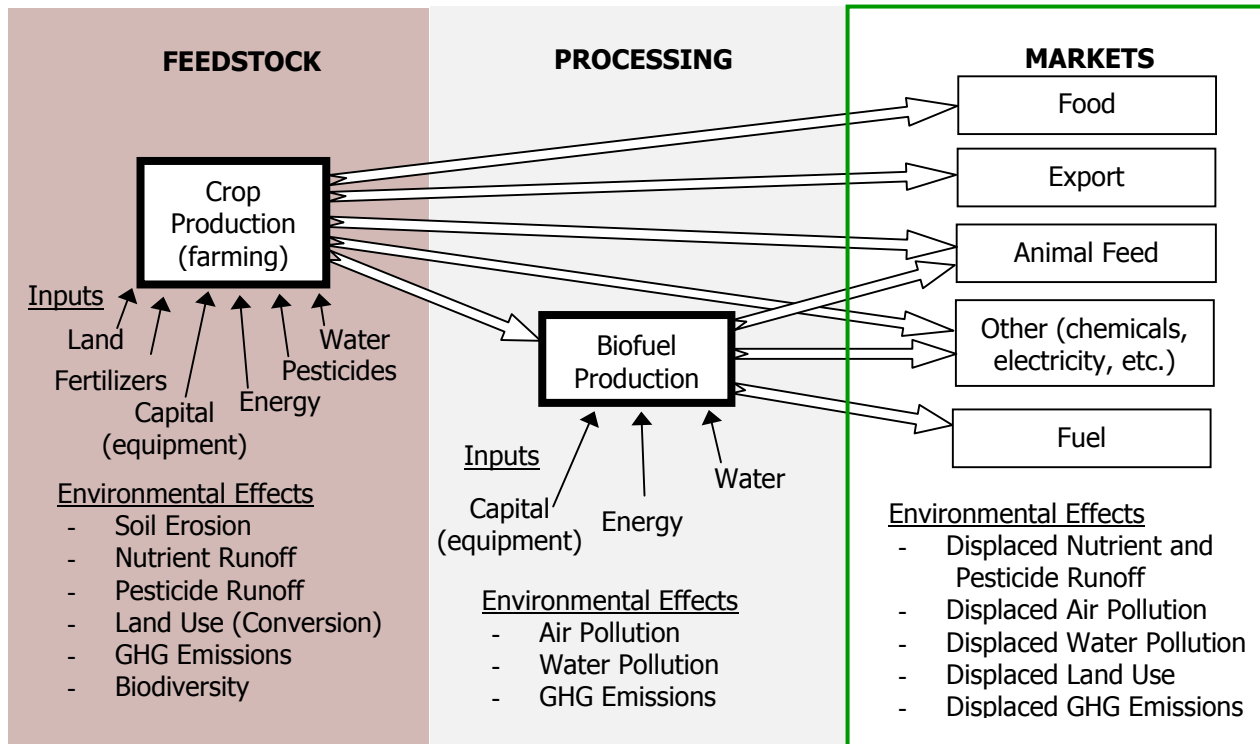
FEEDSTOCK

Crop Production (farming)

Inputs
Land
Fertilizers
Capital (equipment)
Energy
Pesticides
Water

Environmental Effects
- Soil Erosion
- Nutrient Runoff
- Pesticide Runoff
- Land Use (Conversion)
- GHG Emissions
- Biodiversity

PROCESSING

Biofuel Production

Inputs
Capital (equipment)
Energy
Water

Environmental Effects
- Air Pollution
- Water Pollution
- GHG Emissions

MARKETS

Food

Export

Animal Feed

Other (chemicals, electricity, etc.)

Fuel

Environmental Effects
- Displaced Nutrient and Pesticide Runoff
- Displaced Air Pollution
- Displaced Water Pollution
- Displaced Land Use
- Displaced GHG Emissions